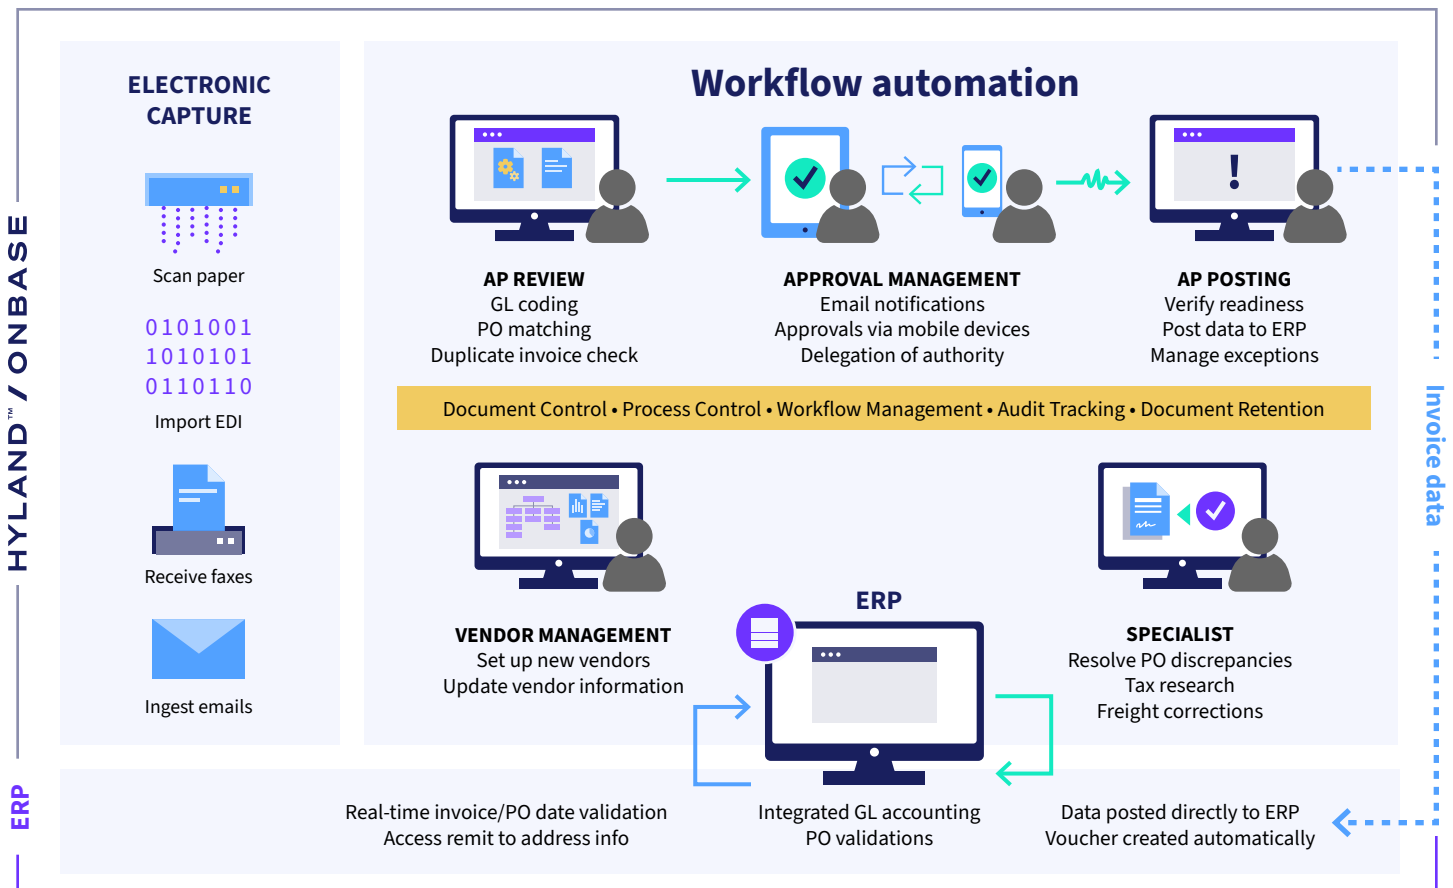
HYLAND™ / ONBASE

ELECTRONIC CAPTURE

Scan paper

0101001
1010101
0110110

Import EDI

Receive faxes

Ingest emails

Workflow automation

AP REVIEW
GL coding
PO matching
Duplicate invoice check

APPROVAL MANAGEMENT
Email notifications
Approvals via mobile devices
Delegation of authority

AP POSTING
Verify readiness
Post data to ERP
Manage exceptions

Document Control • Process Control • Workflow Management • Audit Tracking • Document Retention

VENDOR MANAGEMENT
Set up new vendors
Update vendor information

ERP

SPECIALIST
Resolve PO discrepancies
Tax research
Freight corrections

Invoice data

ERP

Real-time invoice/PO date validation
Access remit to address info

Integrated GL accounting
PO validations

Data posted directly to ERP
Voucher created automatically